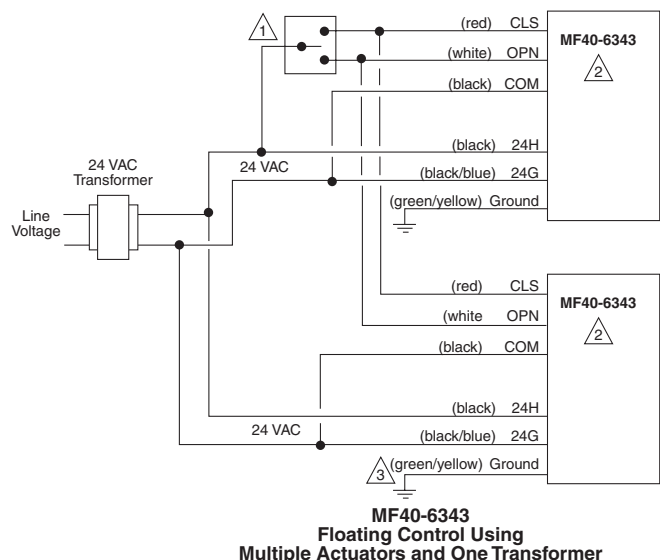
1

(red) CLS

(white) OPN

(black) COM

MF40-6343

2

24 VAC Transformer

Line Voltage

24 VAC

(black) 24H

(black/blue) 24G

(green/yellow) Ground

(red) CLS

(white OPN

(black) COM

MF40-6343

2

(black) 24H

24 VAC

(black/blue) 24G

3

(green/yellow) Ground

MF40-6343
Floating Control Using
Multiple Actuators and One Transformer